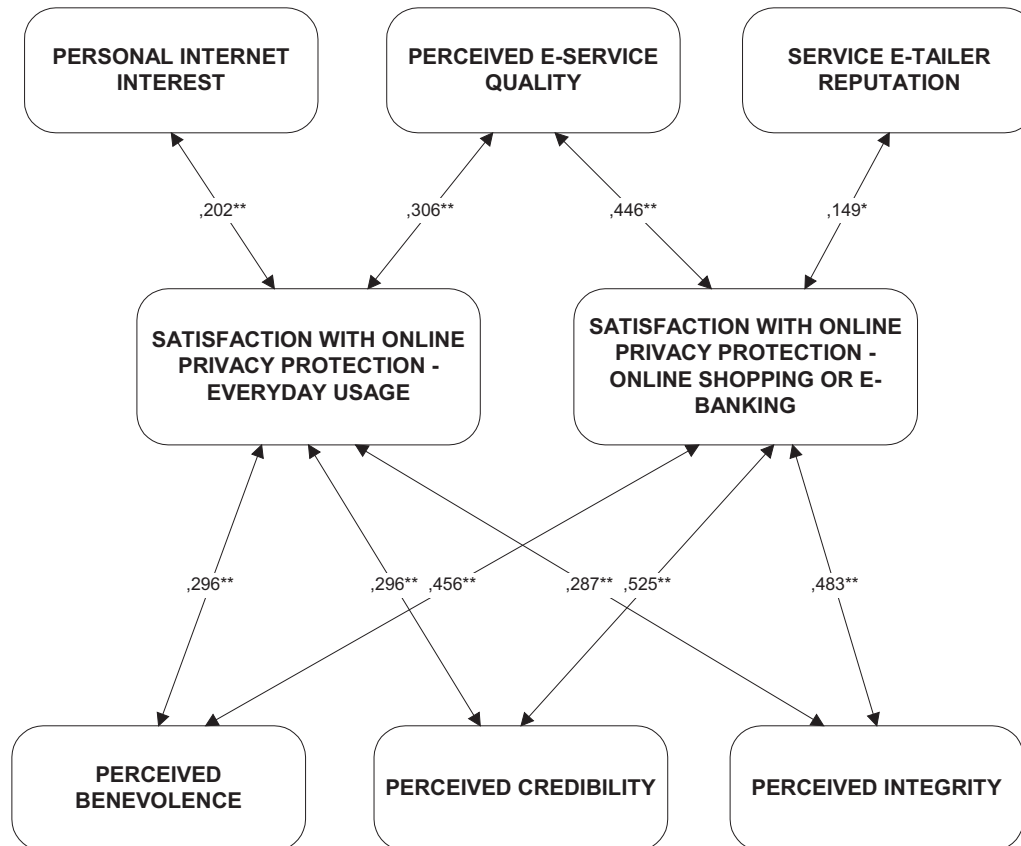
PERSONAL INTERNET INTEREST

PERCEIVED E-SERVICE QUALITY

SERVICE E-TAILER REPUTATION

,202**

,306**

,446**

,149*

SATISFACTION WITH ONLINE PRIVACY PROTECTION - EVERYDAY USAGE

SATISFACTION WITH ONLINE PRIVACY PROTECTION - ONLINE SHOPPING OR E-BANKING

,296**

,296**

,456**

,287**

,525**

,483**

PERCEIVED BENEVOLENCE

PERCEIVED CREDIBILITY

PERCEIVED INTEGRITY